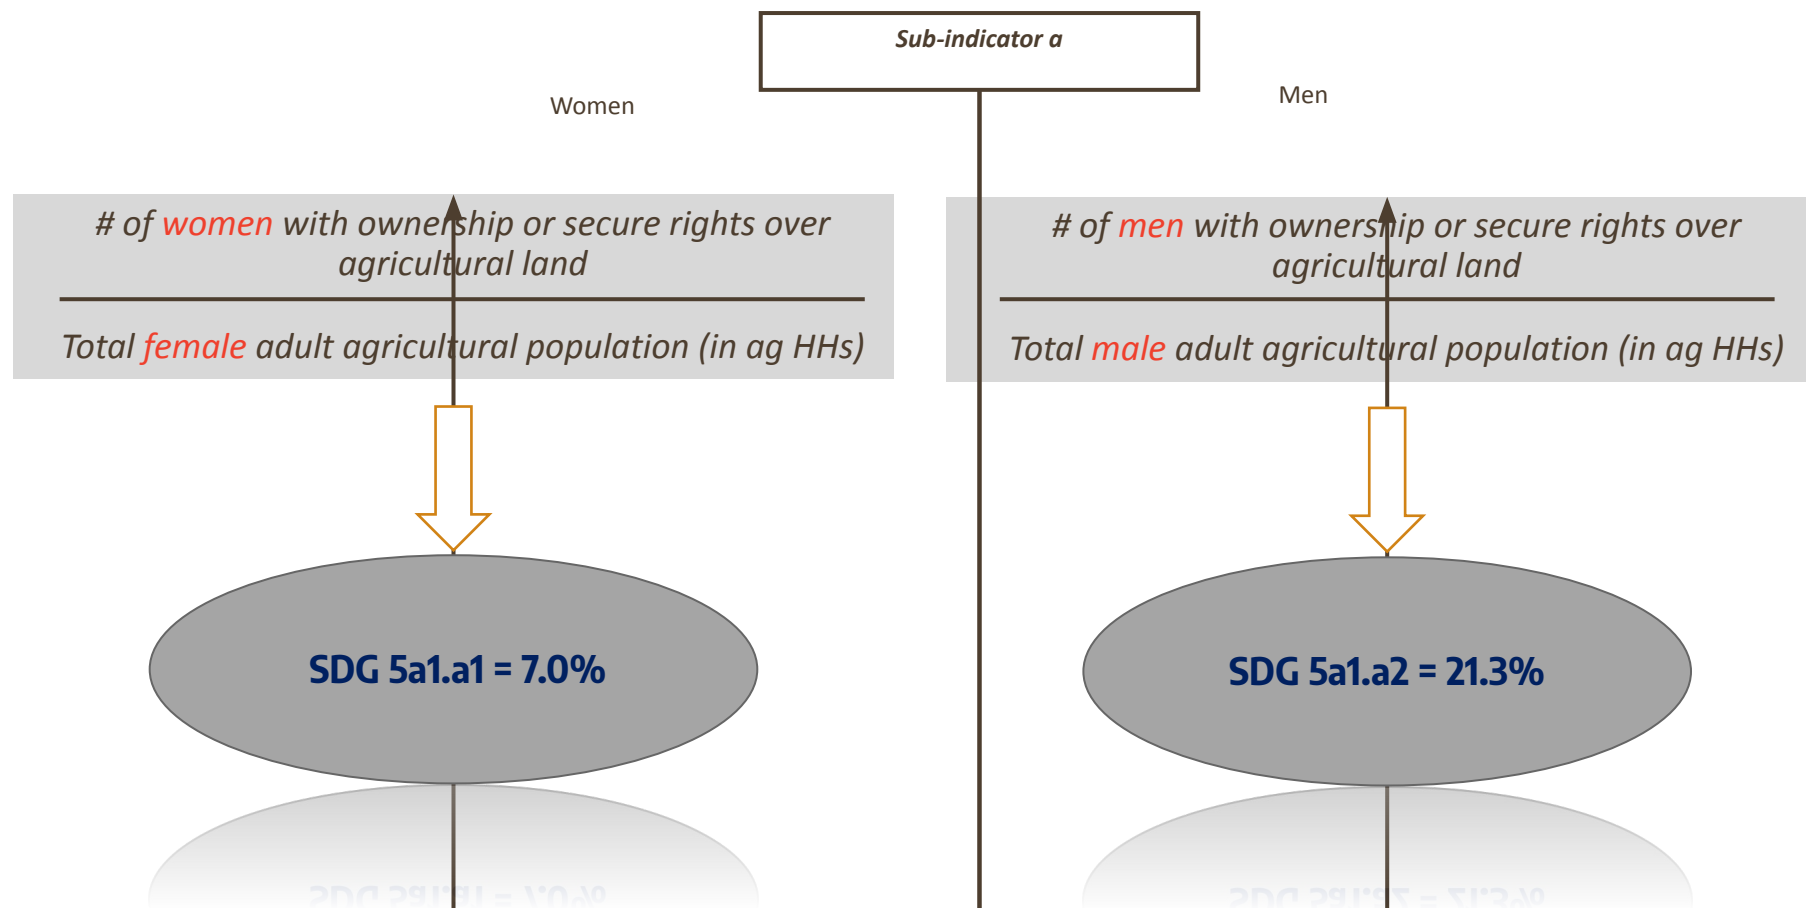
Sub-indicator a

Women

Men

# of women with ownership or secure rights over agricultural land

Total female adult agricultural population (in ag HHs)

# of men with ownership or secure rights over agricultural land

Total male adult agricultural population (in ag HHs)

SDG 5a1.a1 = 7.0%

SDG 5a1.a2 = 21.3%